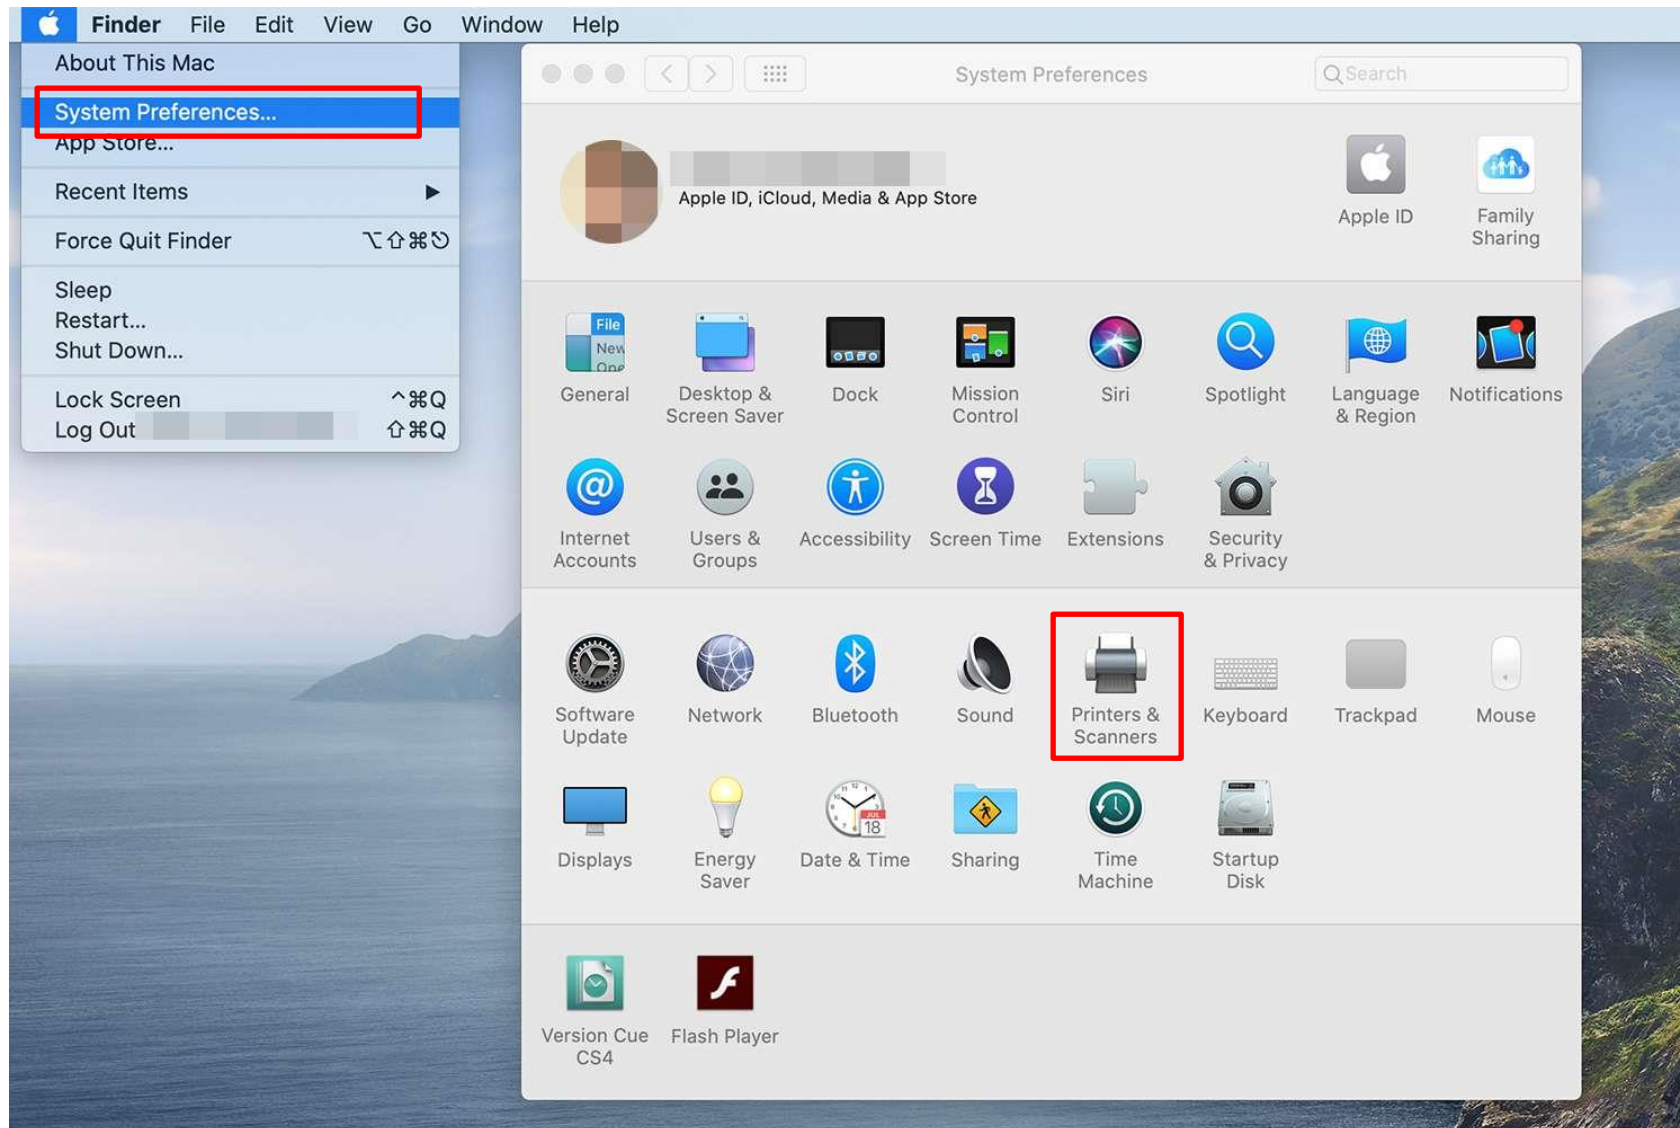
Finder File Edit View Go Window Help

About This Mac
System Preferences...
App Store...
Recent Items
Force Quit Finder ⌥⇧⌘⎋
Sleep
Restart...
Shut Down...
Lock Screen ^⌘Q
Log Out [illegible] ⇧⌘Q

System Preferences
Search

Apple ID, iCloud, Media & App Store
Apple ID
Family Sharing

General
Desktop & Screen Saver
Dock
Mission Control
Siri
Spotlight
Language & Region
Notifications
Internet Accounts
Users & Groups
Accessibility
Screen Time
Extensions
Security & Privacy
Software Update
Network
Bluetooth
Sound
Printers & Scanners
Keyboard
Trackpad
Mouse
Displays
Energy Saver
Date & Time
Sharing
Time Machine
Startup Disk
Version Cue CS4
Flash Player